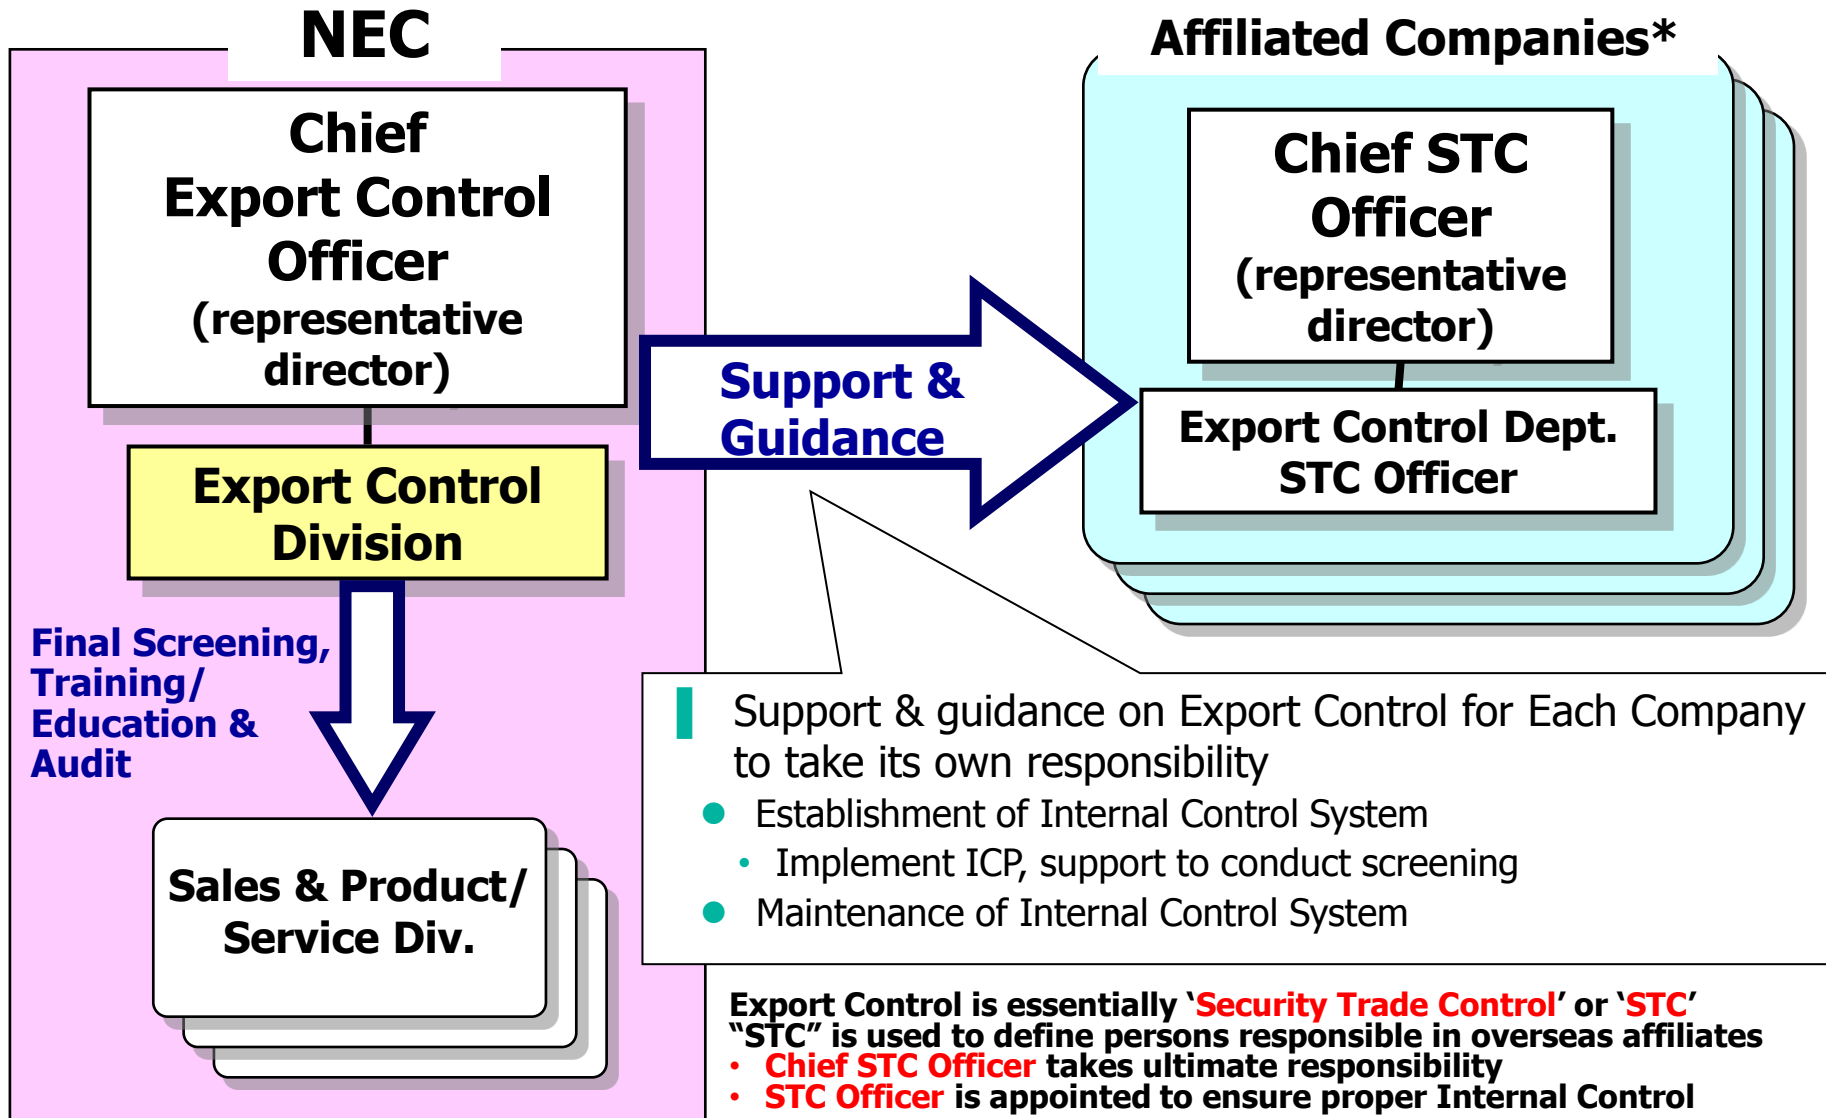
NEC

Chief Export Control Officer (representative director)

Export Control Division

Final Screening, Training/ Education & Audit

Sales & Product/ Service Div.

Support & Guidance

Affiliated Companies*

Chief STC Officer (representative director)

Export Control Dept. STC Officer

Support & guidance on Export Control for Each Company to take its own responsibility

- Establishment of Internal Control System
  - Implement ICP, support to conduct screening
- Maintenance of Internal Control System

Export Control is essentially 'Security Trade Control' or 'STC'
"STC" is used to define persons responsible in overseas affiliates
- Chief STC Officer takes ultimate responsibility
- STC Officer is appointed to ensure proper Internal Control